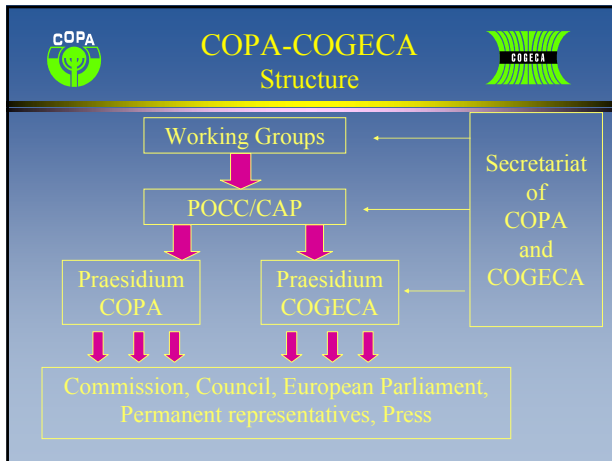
COPA

COPA-COGECA
Structure

COGECA

Working Groups

POCC/CAP

Praesidium COPA

Praesidium COGECA

Secretariat of COPA and COGECA

Commission, Council, European Parliament, Permanent representatives, Press